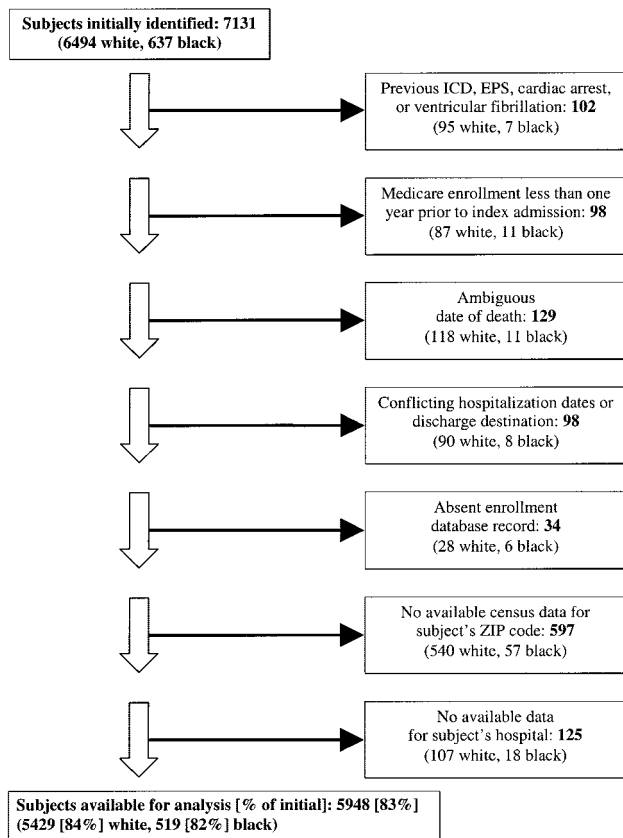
Subjects initially identified: 7131 (6494 white, 637 black)

Previous ICD, EPS, cardiac arrest, or ventricular fibrillation: 102 (95 white, 7 black)

Medicare enrollment less than one year prior to index admission: 98 (87 white, 11 black)

Ambiguous date of death: 129 (118 white, 11 black)

Conflicting hospitalization dates or discharge destination: 98 (90 white, 8 black)

Absent enrollment database record: 34 (28 white, 6 black)

No available census data for subject's ZIP code: 597 (540 white, 57 black)

No available data for subject's hospital: 125 (107 white, 18 black)

Subjects available for analysis [% of initial]: 5948 [83%] (5429 [84%] white, 519 [82%] black)